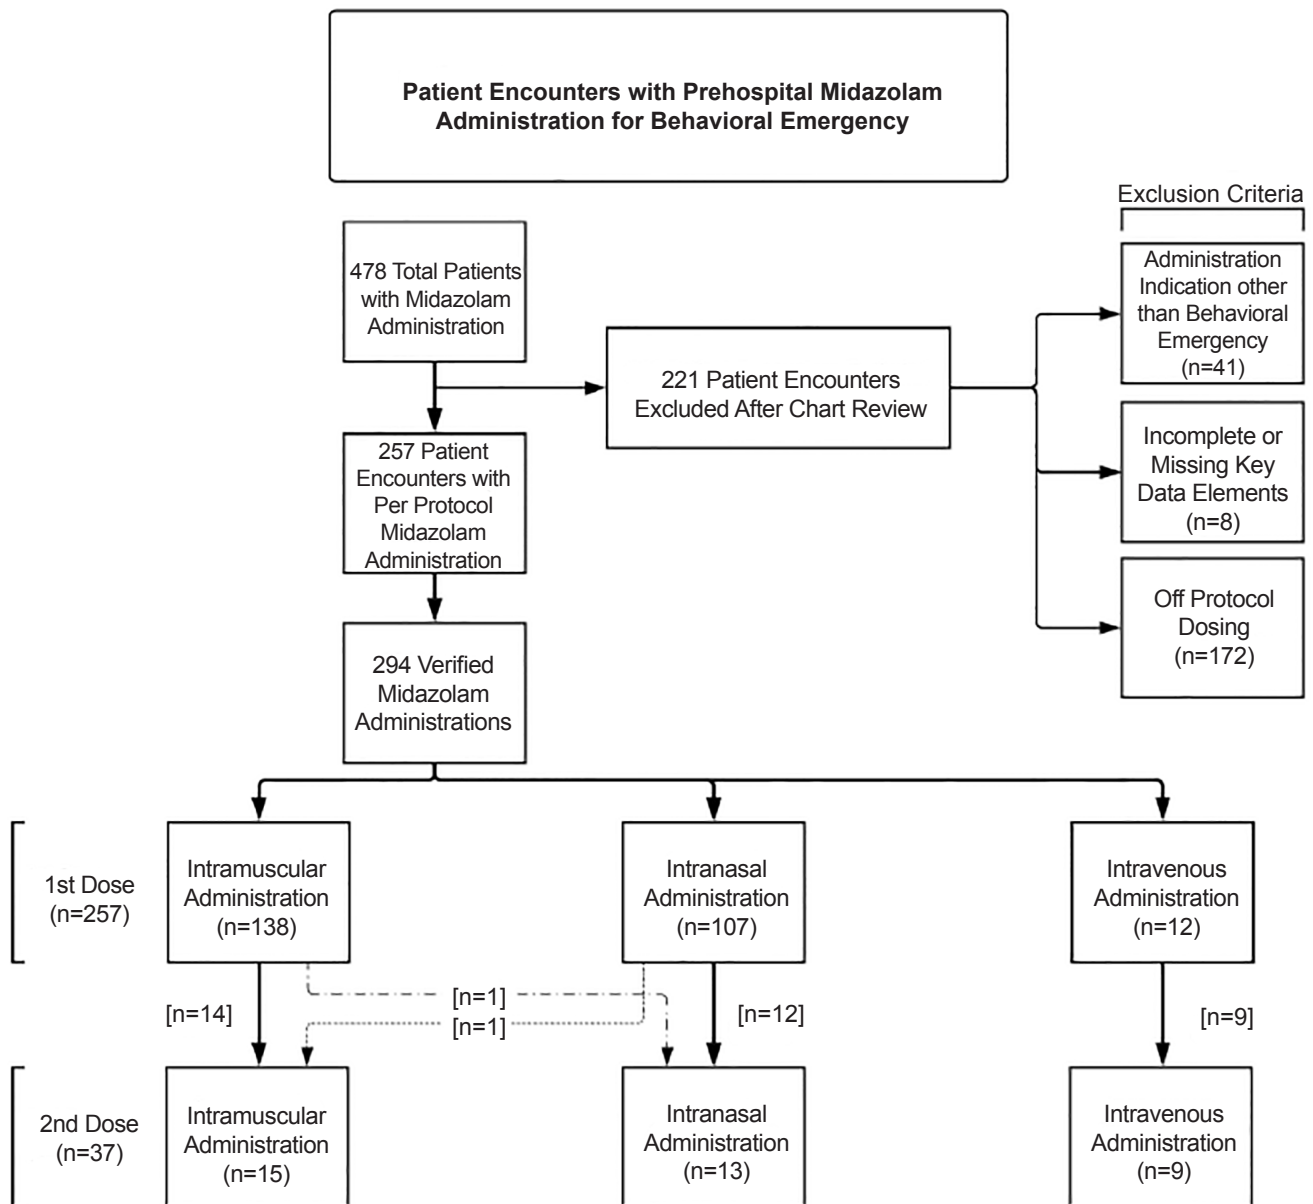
**Patient Encounters with Prehospital Midazolam Administration for Behavioral Emergency**

478 Total Patients with Midazolam Administration

221 Patient Encounters Excluded After Chart Review

Exclusion Criteria

Administration Indication other than Behavioral Emergency (n=41)

Incomplete or Missing Key Data Elements (n=8)

Off Protocol Dosing (n=172)

257 Patient Encounters with Per Protocol Midazolam Administration

294 Verified Midazolam Administrations

1st Dose (n=257)

Intramuscular Administration (n=138)

Intranasal Administration (n=107)

Intravenous Administration (n=12)

[n=14]

[n=1]

[n=1]

[n=12]

[n=9]

2nd Dose (n=37)

Intramuscular Administration (n=15)

Intranasal Administration (n=13)

Intravenous Administration (n=9)